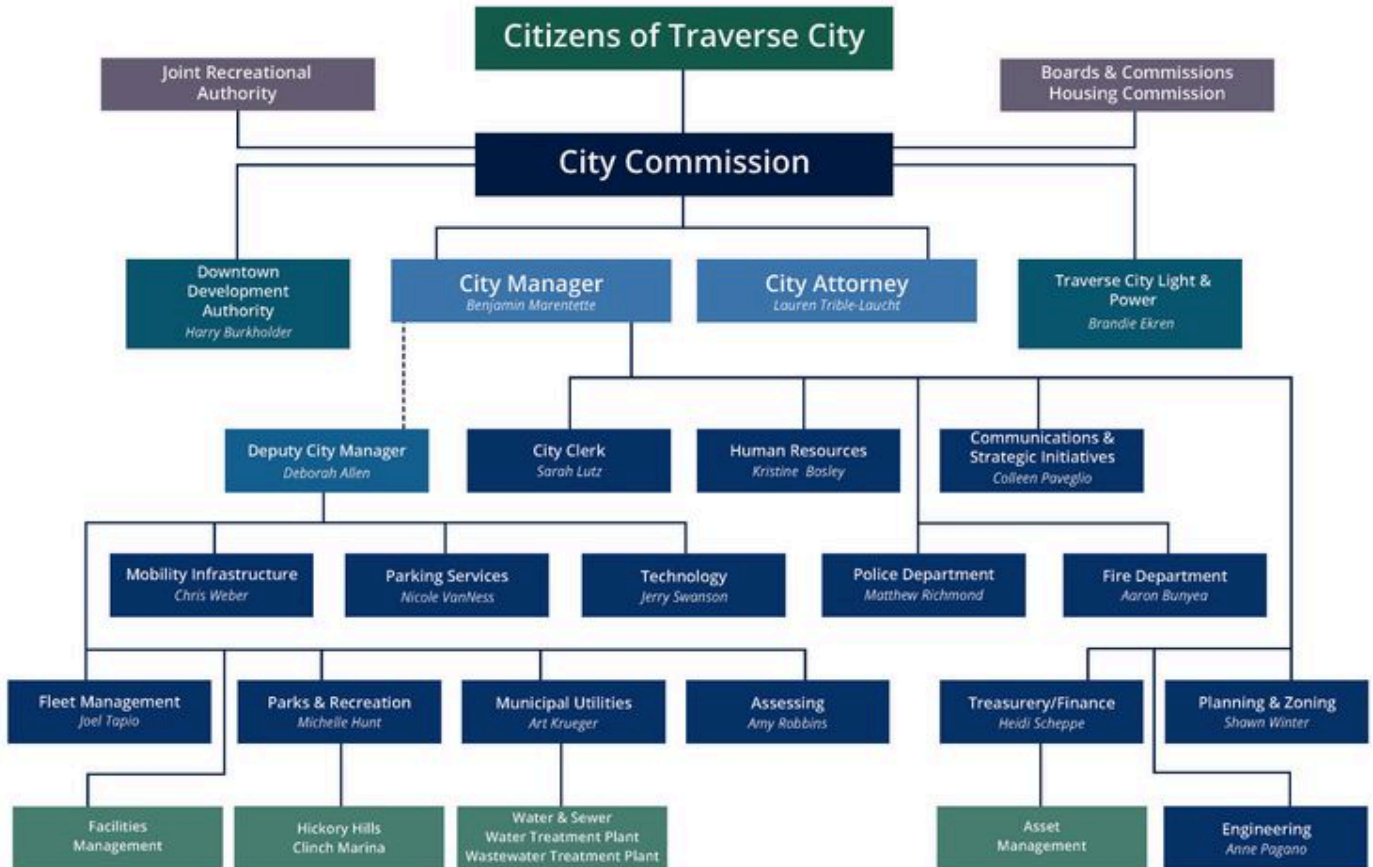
Citizens of Traverse City

Joint Recreational Authority

Boards & Commissions Housing Commission

City Commission

Downtown Development Authority
Harry Burkholder

City Manager
Benjamin Marentette

City Attorney
Lauren Trible-Laucht

Traverse City Light & Power
Brandie Ekren

Deputy City Manager
Deborah Allen

City Clerk
Sarah Lutz

Human Resources
Kristine Bosley

Communications & Strategic Initiatives
Colleen Paveglio

Mobility Infrastructure
Chris Weber

Parking Services
Nicole VanNess

Technology
Jerry Swanson

Police Department
Matthew Richmond

Fire Department
Aaron Bunyea

Fleet Management
Joel Tapio

Parks & Recreation
Michelle Hunt

Municipal Utilities
Art Krueger

Assessing
Amy Robbins

Treasurery/Finance
Heidi Scheppe

Planning & Zoning
Shawn Winter

Facilities Management

Hickory Hills Clinch Marina

Water & Sewer
Water Treatment Plant
Wastewater Treatment Plant

Asset Management

Engineering
Anne Pagano